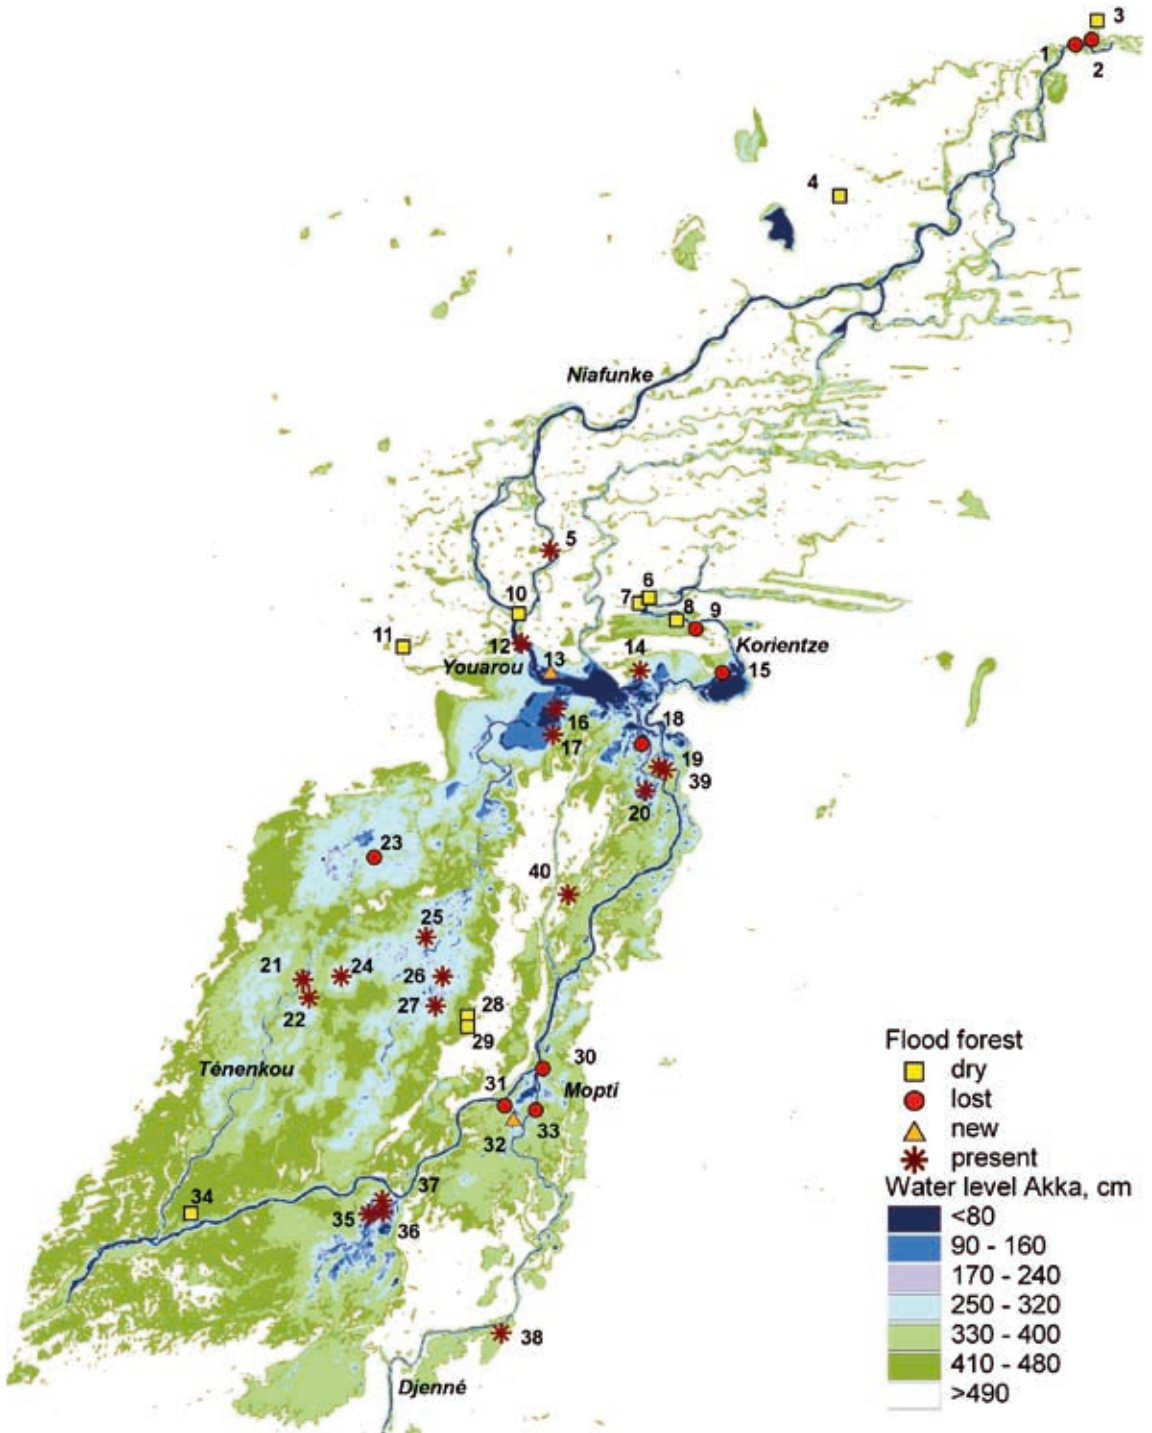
3
1
2
4
Niafunke
5
10
7
6
8
9
11
12
13
14
Youarou
Korientze
15
16
17
18
19
39
20
23
40
25
21
24
26
22
27
28
29
30
Ténenkou
31
Mopti
33
32
34
37
35
36
38
Djenné

Flood forest
dry
lost
new
present
Water level Akka, cm
<80
90 - 160
170 - 240
250 - 320
330 - 400
410 - 480
>490